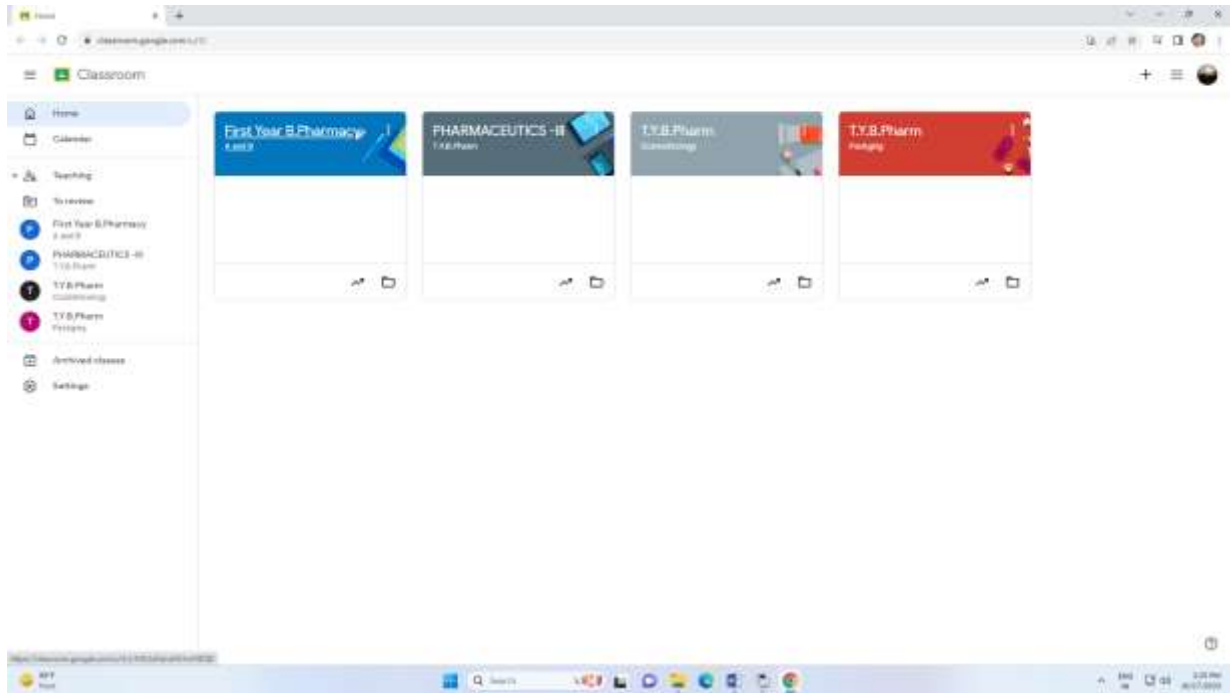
Home

classroom.google.com/u/0/

Classroom

Home

Calendar

Teaching

To review

First Year B.Pharmacy
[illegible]

PHARMACEUTICS -III
T.Y.B.Pharm

T.Y.B.Pharm
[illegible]

T.Y.B.Pharm
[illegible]

Archived classes

Settings

First Year B.Pharmacy
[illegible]

PHARMACEUTICS -III
T.Y.B.Pharm

T.Y.B.Pharm
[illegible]

T.Y.B.Pharm
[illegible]

Search